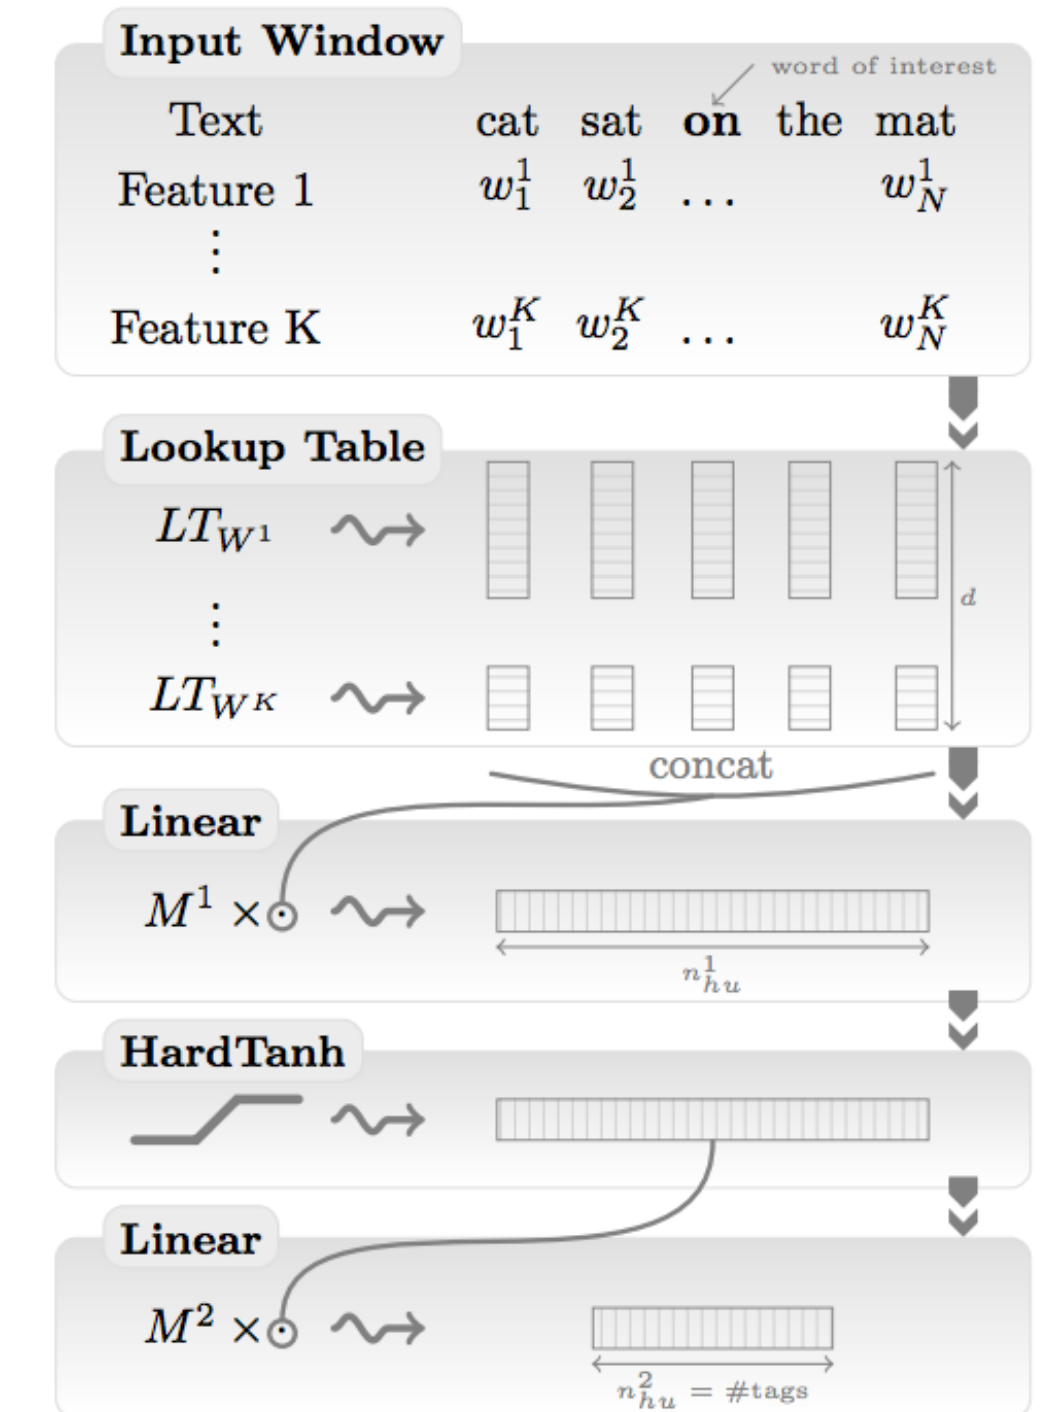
Input Window

word of interest

Text cat sat **on** the mat

Feature 1 $w_1^1$ $w_2^1$ ... $w_N^1$

⋮

Feature K $w_1^K$ $w_2^K$ ... $w_N^K$

Lookup Table

$LT_{W^1}$

⋮

$LT_{W^K}$

d

concat

Linear

$M^1 \times \odot$

$n_{hu}^1$

HardTanh

Linear

$M^2 \times \odot$

$n_{hu}^2 = \#tags$